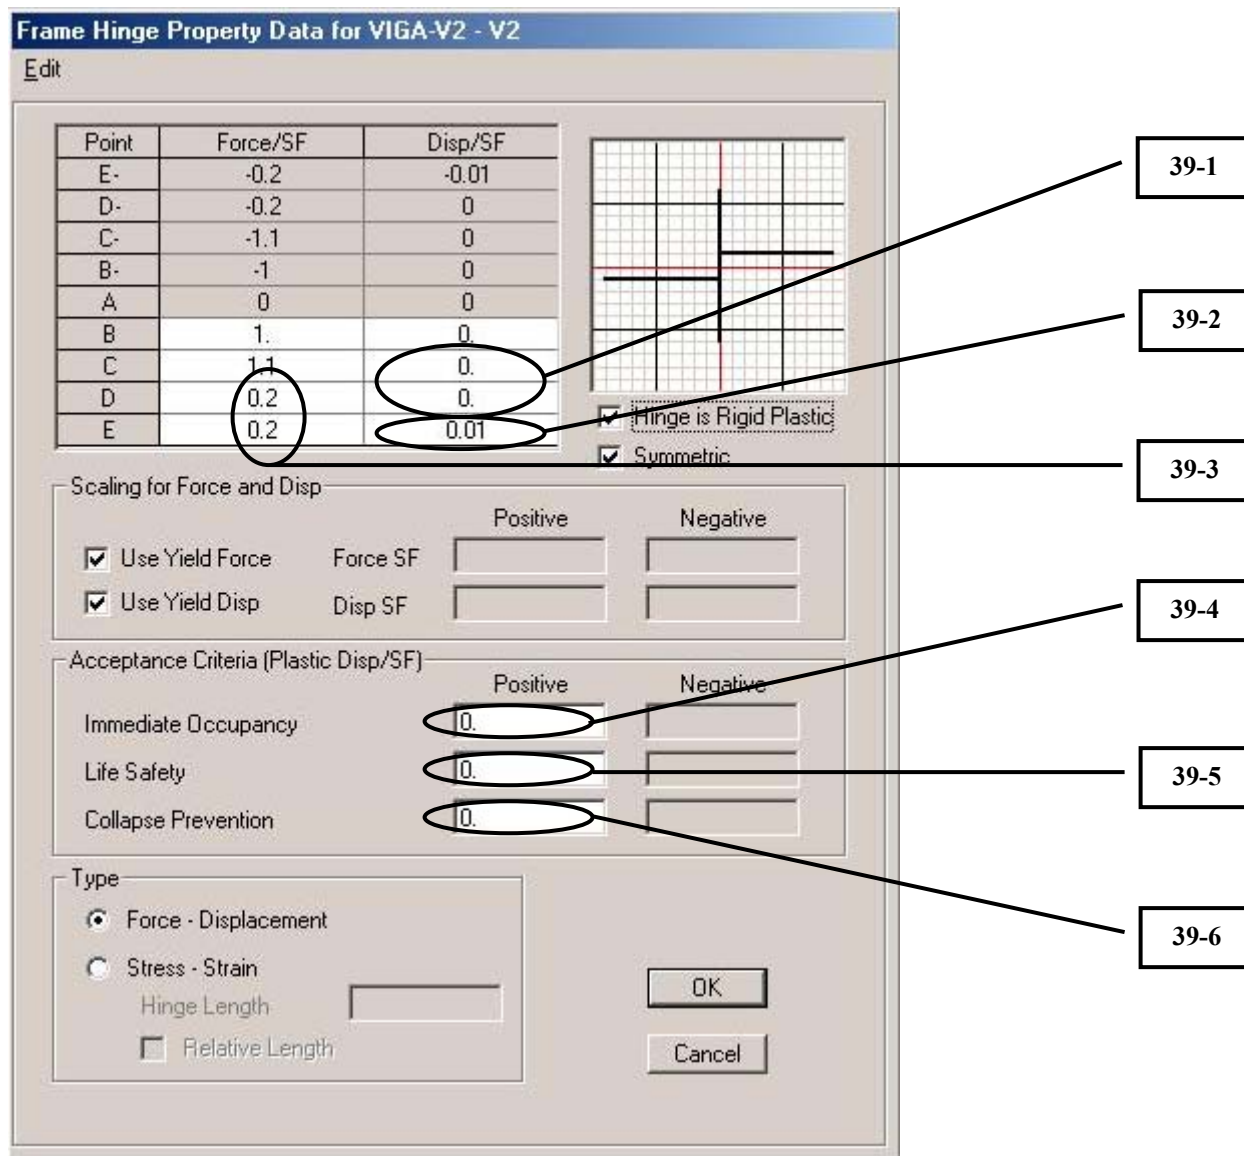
Frame Hinge Property Data for VIGA-V2 - V2

Edit

| Point | Force/SF | Disp/SF |
|---|---|---|
| E- | -0.2 | -0.01 |
| D- | -0.2 | 0 |
| C- | -1.1 | 0 |
| B- | -1 | 0 |
| A | 0 | 0 |
| B | 1. | 0. |
| C | 1.1 | 0. |
| D | 0.2 | 0. |
| E | 0.2 | 0.01 |

39-1

39-2

39-3

Hinge is Rigid Plastic

Symmetric

Scaling for Force and Disp

Positive

Negative

Use Yield Force

Force SF

Use Yield Disp

Disp SF

39-4

Acceptance Criteria (Plastic Disp/SF)

Positive

Negative

Immediate Occupancy 0.

39-5

Life Safety 0.

Collapse Prevention 0.

39-6

Type

Force - Displacement

Stress - Strain

Hinge Length

Relative Length

OK

Cancel